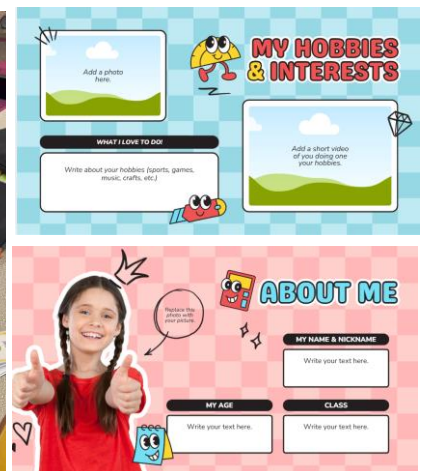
Add a photo here.

MY HOBBIES & INTERESTS

WHAT I LOVE TO DO!

Write about your hobbies (sports, games, music, crafts, etc.)

Add a short video of you doing one your hobbies.

Replace this photo with your picture.

ABOUT ME

MY NAME & NICKNAME

Write your text here.

MY AGE

Write your text here.

CLASS

Write your text here.